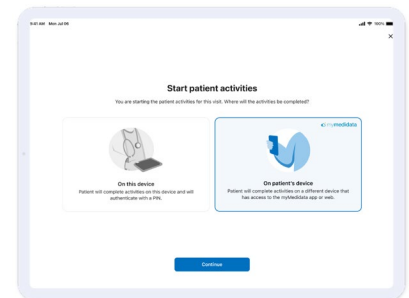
9:41 AM Mon Jul 05

100%

×

Start patient activities

You are starting the patient activities for this visit. Where will the activities be completed?

On this device

Patient will complete activities on this device and will authenticate with a PIN.

myMedidata

On patient's device

Patient will complete activities on a different device that has access to the myMedidata app or web.

Continue